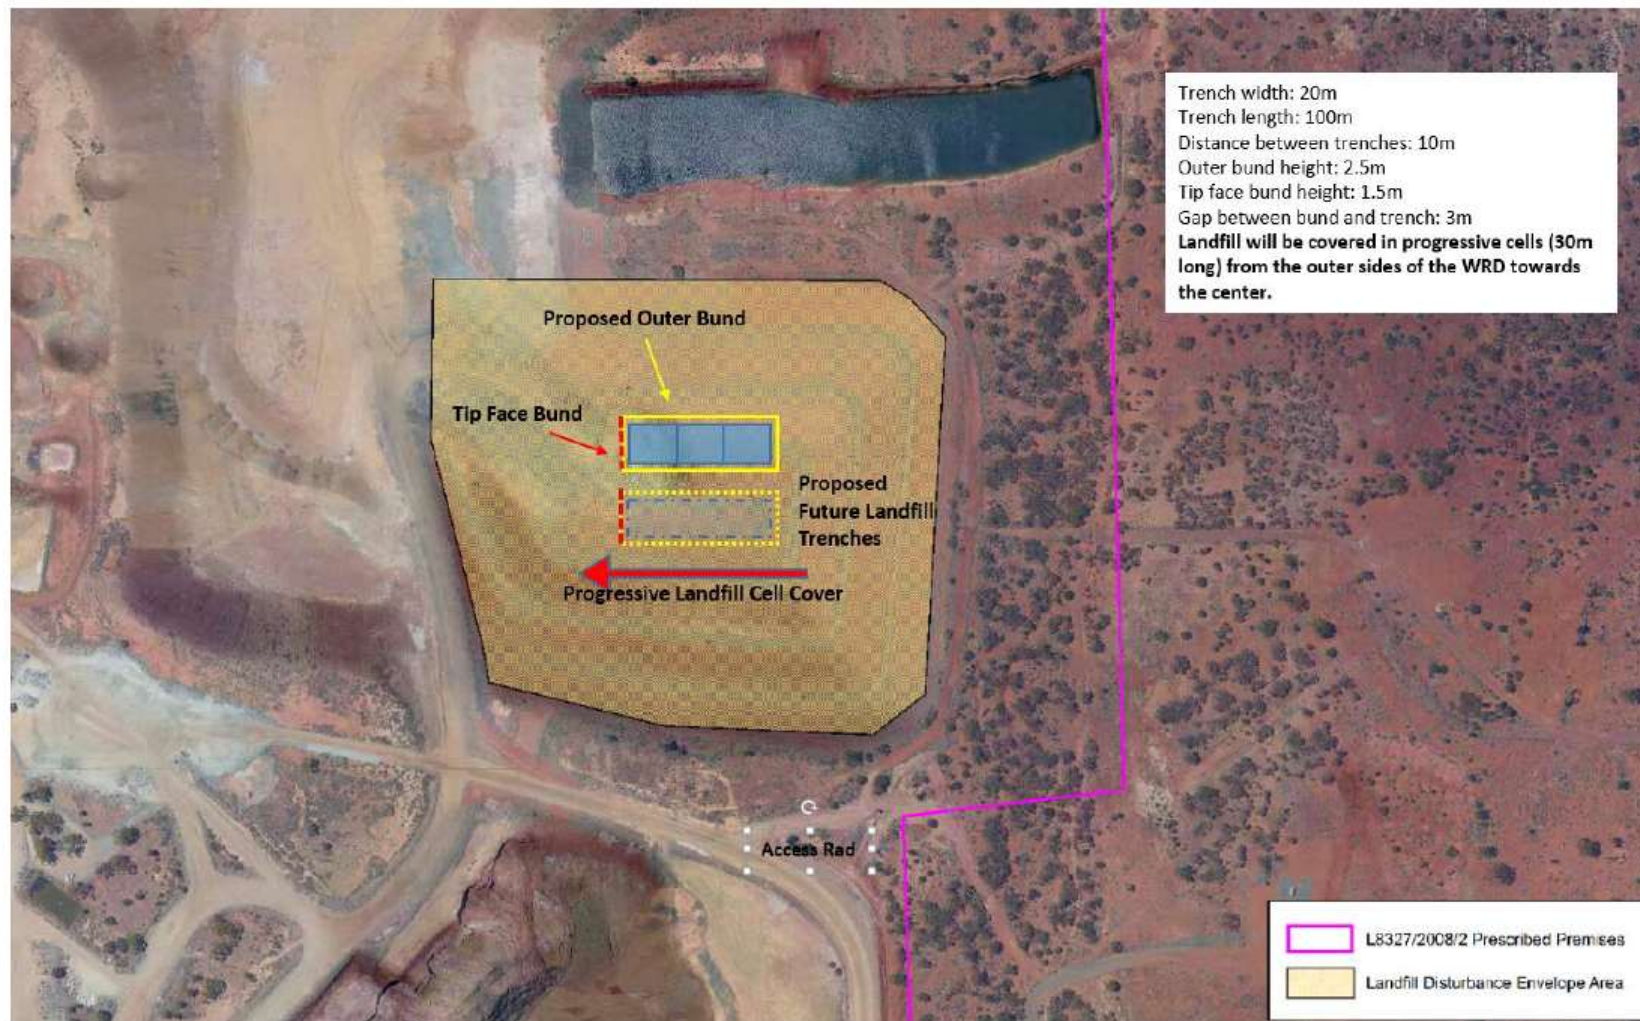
Trench width: 20m
Trench length: 100m
Distance between trenches: 10m
Outer bund height: 2.5m
Tip face bund height: 1.5m
Gap between bund and trench: 3m
Landfill will be covered in progressive cells (30m long) from the outer sides of the WRD towards the center.

Proposed Outer Bund

Tip Face Bund

Proposed Future Landfill Trenches

Progressive Landfill Cell Cover

Access Rad

L8327/2008/2 Prescribed Premises

Landfill Disturbance Envelope Area